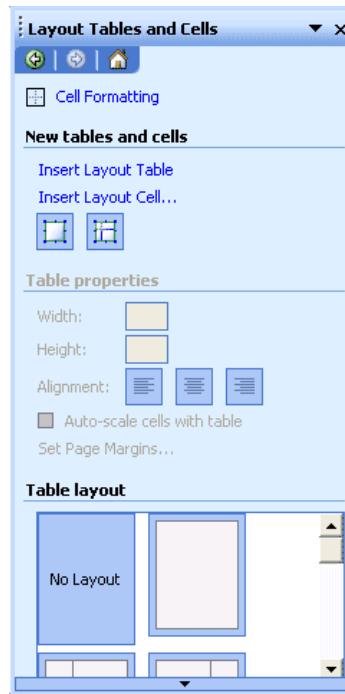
Layout Tables and Cells

Cell Formatting

New tables and cells

Insert Layout Table

Insert Layout Cell...

Table properties

Width:

Height:

Alignment:

Auto-scale cells with table

Set Page Margins...

Table layout

No Layout